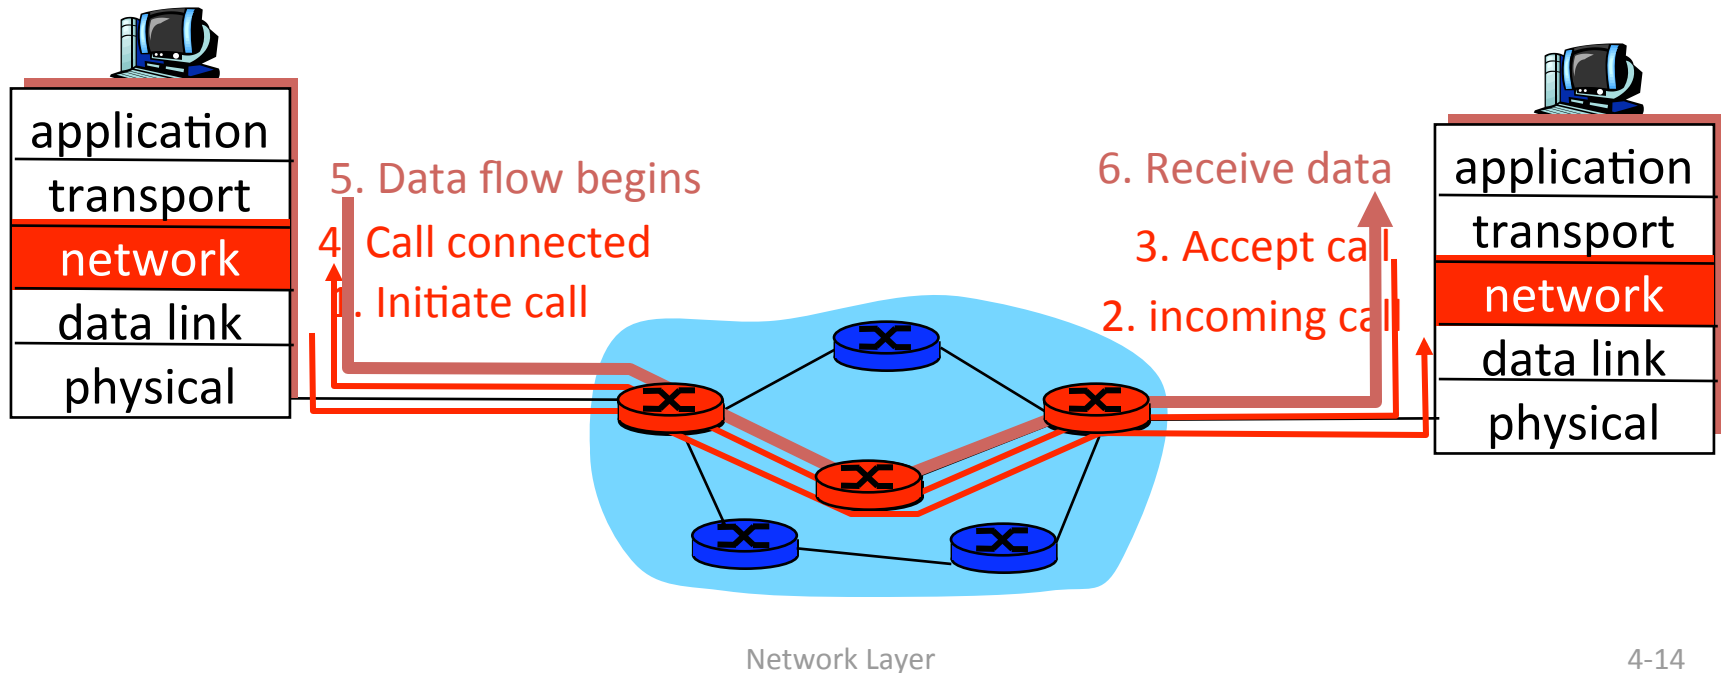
application
transport
network
data link
physical

5. Data flow begins
4. Call connected
1. Initiate call

6. Receive data
3. Accept call
2. incoming call

application
transport
network
data link
physical

Network Layer
4-14